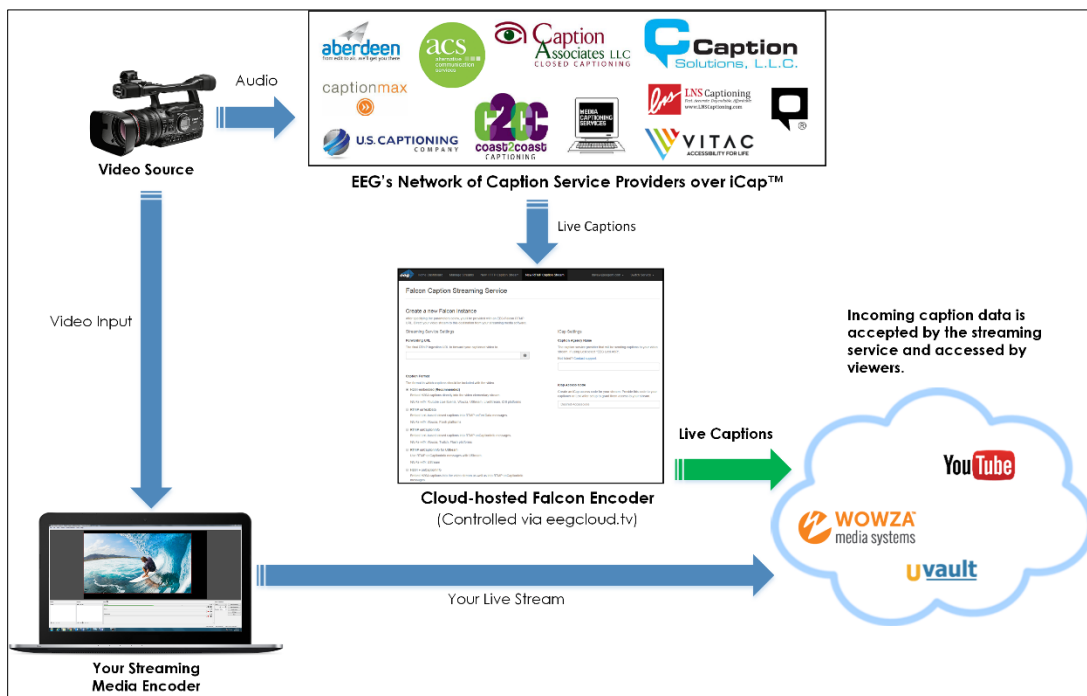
Audio

aberdeen
from edit to air, we'll get you there

acs
alternative communication services

Caption Associates LLC
CLOSED CAPTIONING

Caption Solutions, L.L.C.

captionmax

U.S. CAPTIONING COMPANY

c2cc
coast2coast
CAPTIONING

MEDIA CAPTIONING SERVICES

LNS Captioning
www.LNSCaptioning.com

VITAC
ACCESSIBILITY FOR LIFE

Video Source

EEG's Network of Caption Service Providers over iCap™

Live Captions

Falcon Caption Streaming Service

Create a new Falcon instance

Streaming Service Settings

iCap Settings

Video Input

Incoming caption data is accepted by the streaming service and accessed by viewers.

Live Captions

YouTube

WOWZA media systems

uvault

Cloud-hosted Falcon Encoder
(Controlled via eegcloud.tv)

Your Live Stream

Your Streaming Media Encoder